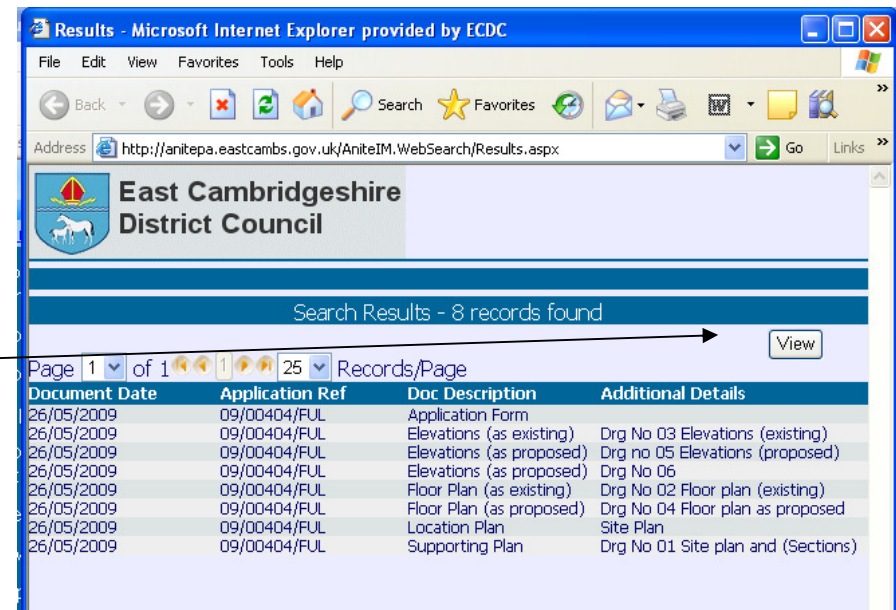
Results - Microsoft Internet Explorer provided by ECDC

File Edit View Favorites Tools Help

Back Search Favorites

Address http://anitepa.eastcambs.gov.uk/AniteIM.WebSearch/Results.aspx Go Links

East Cambridgeshire District Council

Search Results - 8 records found

View

Page 1 of 1 1 25 Records/Page

| Document Date | Application Ref | Doc Description | Additional Details |
|---|---|---|---|
| 26/05/2009 | 09/00404/FUL | Application Form | |
| 26/05/2009 | 09/00404/FUL | Elevations (as existing) | Drg No 03 Elevations (existing) |
| 26/05/2009 | 09/00404/FUL | Elevations (as proposed) | Drg no 05 Elevations (proposed) |
| 26/05/2009 | 09/00404/FUL | Elevations (as proposed) | Drg No 06 |
| 26/05/2009 | 09/00404/FUL | Floor Plan (as existing) | Drg No 02 Floor plan (existing) |
| 26/05/2009 | 09/00404/FUL | Floor Plan (as proposed) | Drg No 04 Floor plan as proposed |
| 26/05/2009 | 09/00404/FUL | Location Plan | Site Plan |
| 26/05/2009 | 09/00404/FUL | Supporting Plan | Drg No 01 Site plan and (Sections) |